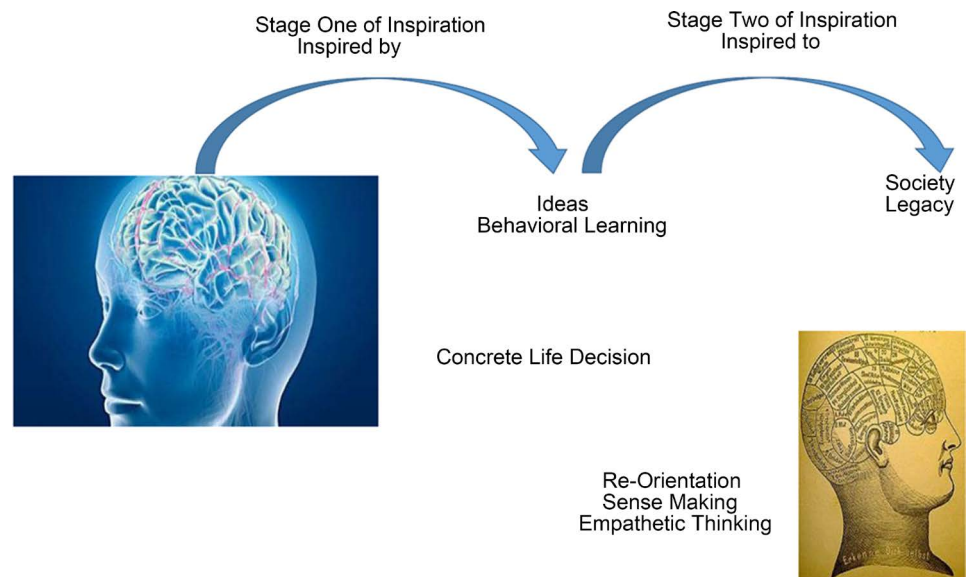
Stage One of Inspiration
Inspired by

Stage Two of Inspiration
Inspired to

Ideas
Behavioral Learning

Society
Legacy

Concrete Life Decision

Re-Orientation
Sense Making
Empathetic Thinking

Erkenne Dich Selbst